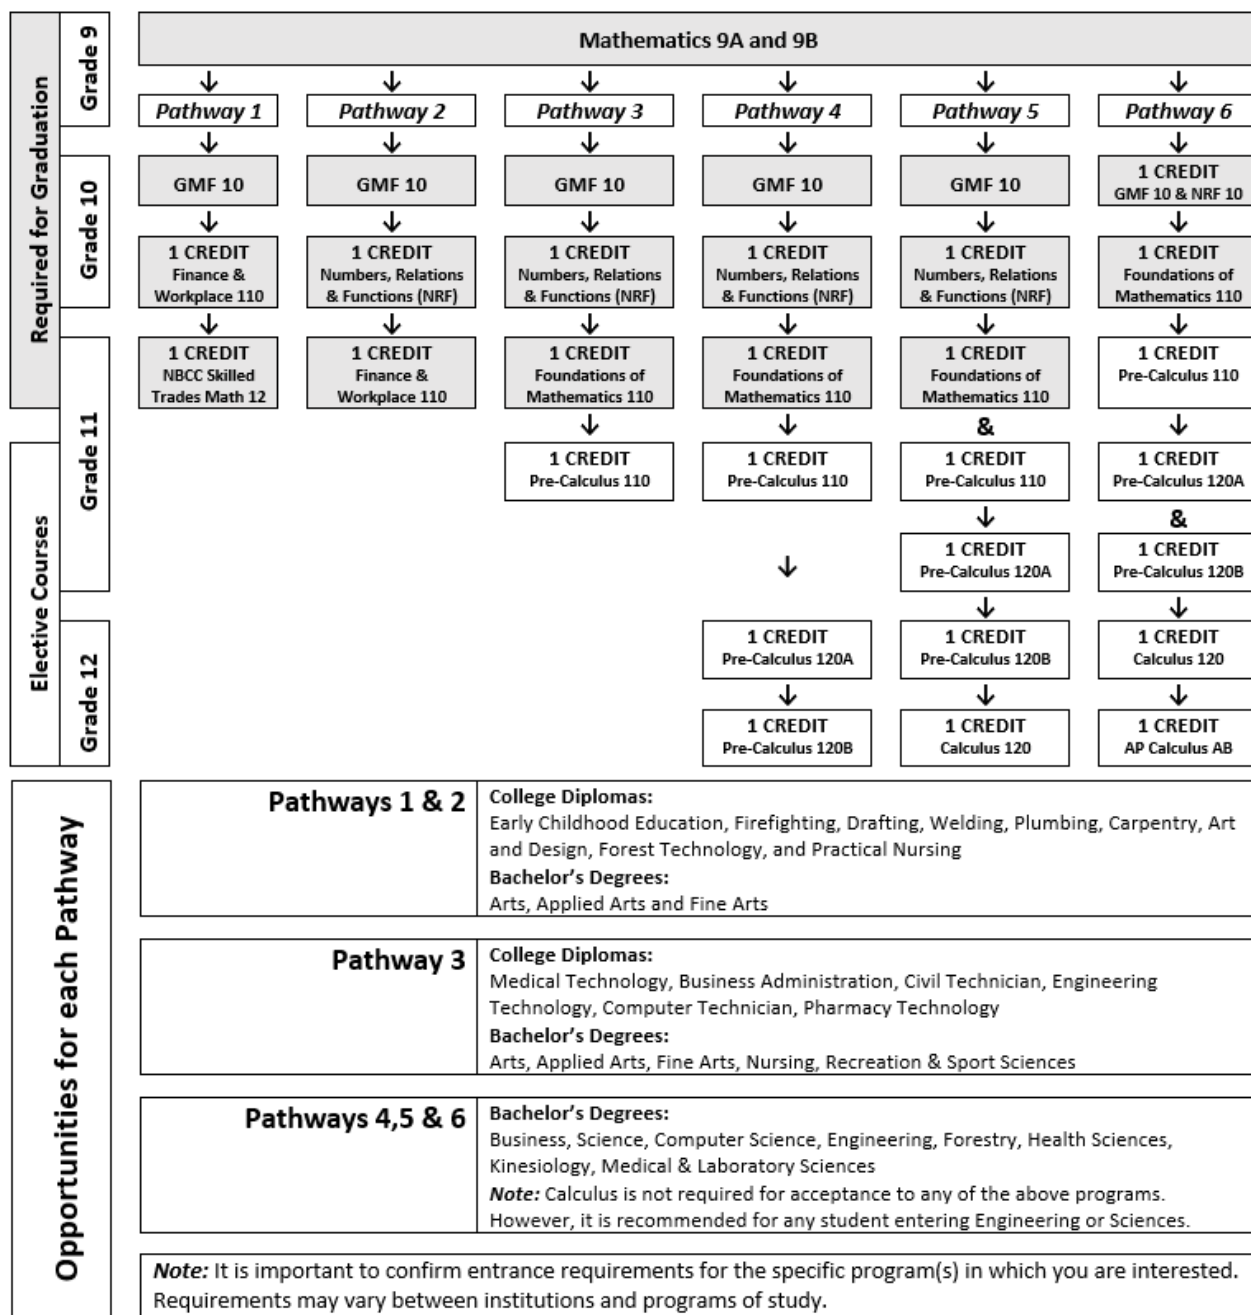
Required for Graduation

Elective Courses

Grade 9

Grade 10

Grade 11

Grade 12

Mathematics 9A and 9B

Pathway 1
GMF 10
1 CREDIT Finance & Workplace 110
1 CREDIT NBCC Skilled Trades Math 12

Pathway 2
GMF 10
1 CREDIT Numbers, Relations & Functions (NRF)
1 CREDIT Finance & Workplace 110

Pathway 3
GMF 10
1 CREDIT Numbers, Relations & Functions (NRF)
1 CREDIT Foundations of Mathematics 110
1 CREDIT Pre-Calculus 110

Pathway 4
GMF 10
1 CREDIT Numbers, Relations & Functions (NRF)
1 CREDIT Foundations of Mathematics 110
1 CREDIT Pre-Calculus 110
1 CREDIT Pre-Calculus 120A
1 CREDIT Pre-Calculus 120B

Pathway 5
GMF 10
1 CREDIT Numbers, Relations & Functions (NRF)
1 CREDIT Foundations of Mathematics 110
&
1 CREDIT Pre-Calculus 110
1 CREDIT Pre-Calculus 120A
1 CREDIT Pre-Calculus 120B
1 CREDIT Calculus 120

Pathway 6
1 CREDIT GMF 10 & NRF 10
1 CREDIT Foundations of Mathematics 110
1 CREDIT Pre-Calculus 110
1 CREDIT Pre-Calculus 120A
&
1 CREDIT Pre-Calculus 120B
1 CREDIT Calculus 120
1 CREDIT AP Calculus AB

Opportunities for each Pathway

| Pathways 1 & 2 | **College Diplomas:** Early Childhood Education, Firefighting, Drafting, Welding, Plumbing, Carpentry, Art and Design, Forest Technology, and Practical Nursing **Bachelor's Degrees:** Arts, Applied Arts and Fine Arts |
|---|---|
| Pathway 3 | **College Diplomas:** Medical Technology, Business Administration, Civil Technician, Engineering Technology, Computer Technician, Pharmacy Technology **Bachelor's Degrees:** Arts, Applied Arts, Fine Arts, Nursing, Recreation & Sport Sciences |
| Pathways 4,5 & 6 | **Bachelor's Degrees:** Business, Science, Computer Science, Engineering, Forestry, Health Sciences, Kinesiology, Medical & Laboratory Sciences *Note:* Calculus is not required for acceptance to any of the above programs. However, it is recommended for any student entering Engineering or Sciences. |

*Note:* It is important to confirm entrance requirements for the specific program(s) in which you are interested. Requirements may vary between institutions and programs of study.